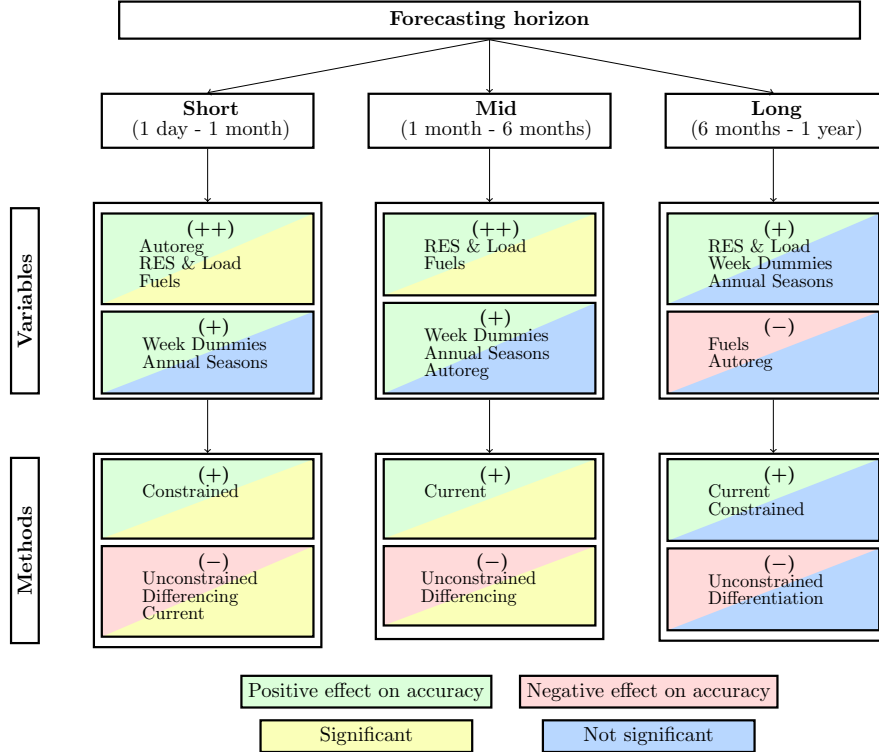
Forecasting horizon

Short
(1 day - 1 month)

Mid
(1 month - 6 months)

Long
(6 months - 1 year)

Variables

(++)
Autoreg
RES & Load
Fuels

(+)
Week Dummies
Annual Seasons

(++)
RES & Load
Fuels

(+)
Week Dummies
Annual Seasons
Autoreg

(+)
RES & Load
Week Dummies
Annual Seasons

(−)
Fuels
Autoreg

Methods

(+)
Constrained

(−)
Unconstrained
Differencing
Current

(+)
Current

(−)
Unconstrained
Differencing

(+)
Current
Constrained

(−)
Unconstrained
Differentiation

Positive effect on accuracy

Negative effect on accuracy

Significant

Not significant